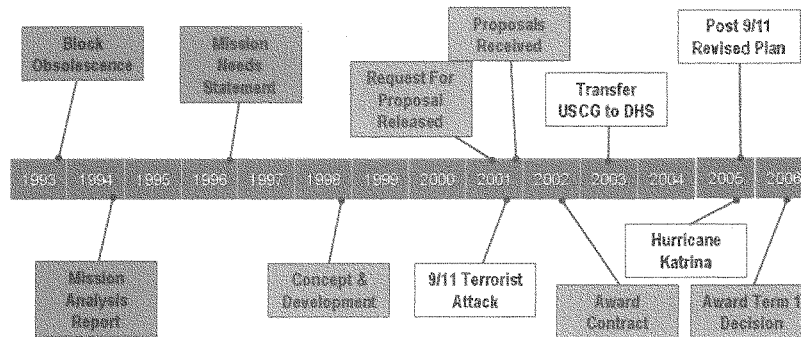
Block Obsolescence

Mission Needs Statement

Request For Proposal Released

Proposals Received

Transfer USCG to DHS

Post 9/11 Revised Plan

1993 | 1994 | 1995 | 1996 | 1997 | 1998 | 1999 | 2000 | 2001 | 2002 | 2003 | 2004 | 2005 | 2006

Mission Analysis Report

Concept & Development

9/11 Terrorist Attack

Award Contract

Hurricane Katrina

Award Term 1 Decision